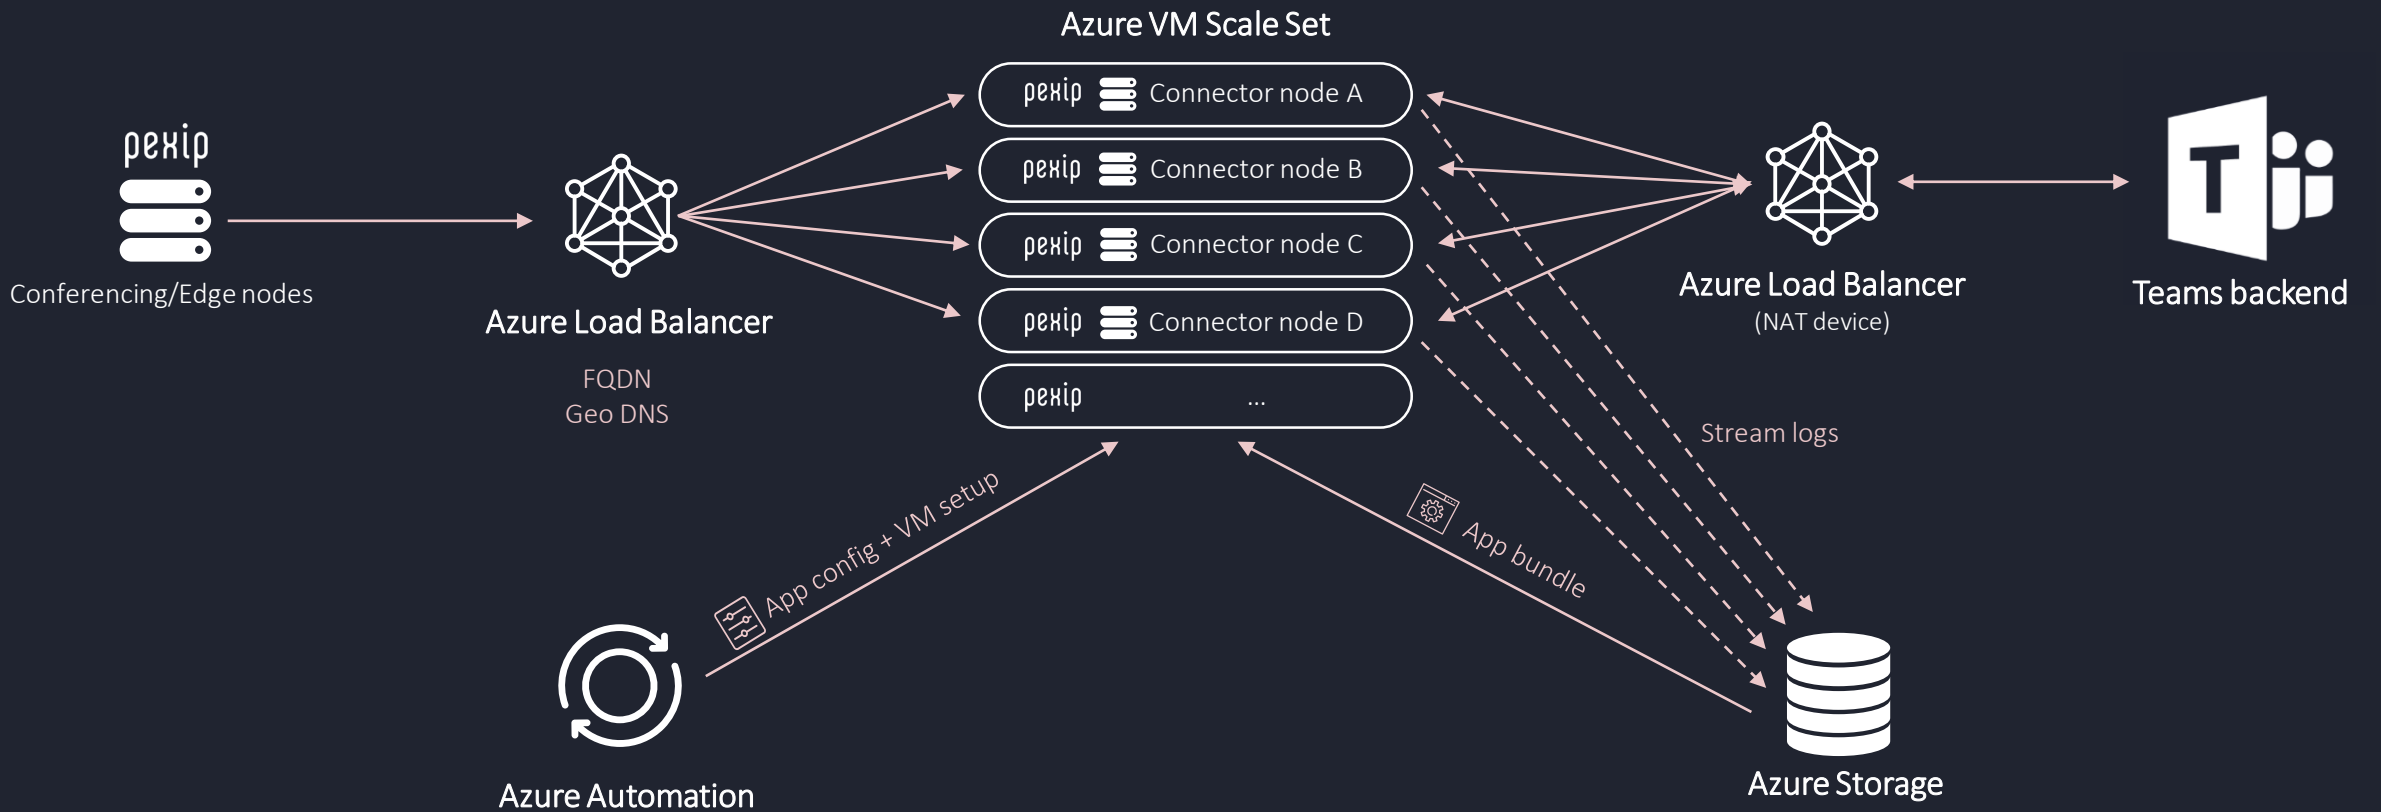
Azure VM Scale Set

pexip

Conferencing/Edge nodes

Azure Load Balancer

FQDN
Geo DNS

pexip Connector node A

pexip Connector node B

pexip Connector node C

pexip Connector node D

pexip ...

Azure Load Balancer
(NAT device)

Teams backend

Stream logs

App config + VM setup

App bundle

Azure Automation

Azure Storage